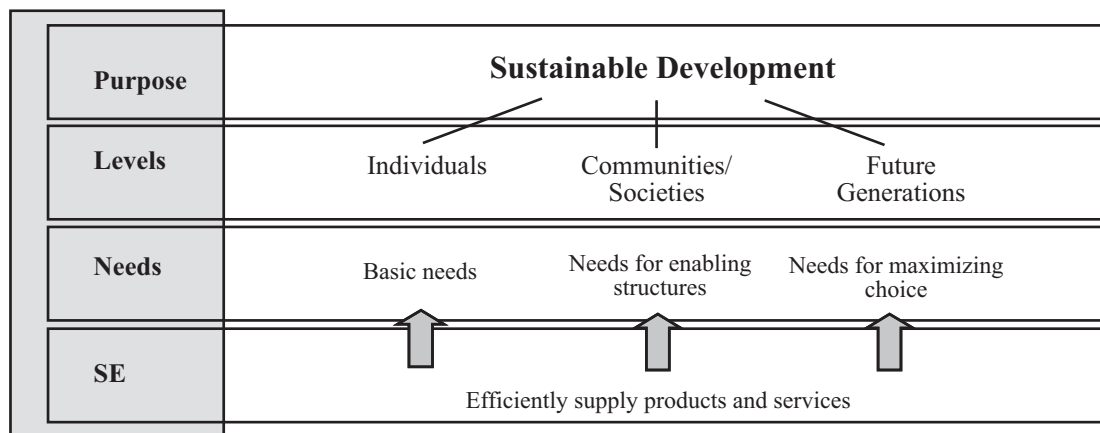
| | |
|---|---|
| Purpose | Sustainable Development |
| Levels | Individuals · Communities/ Societies · Future Generations |
| Needs | Basic needs · Needs for enabling structures · Needs for maximizing choice |
| SE | Efficiently supply products and services |